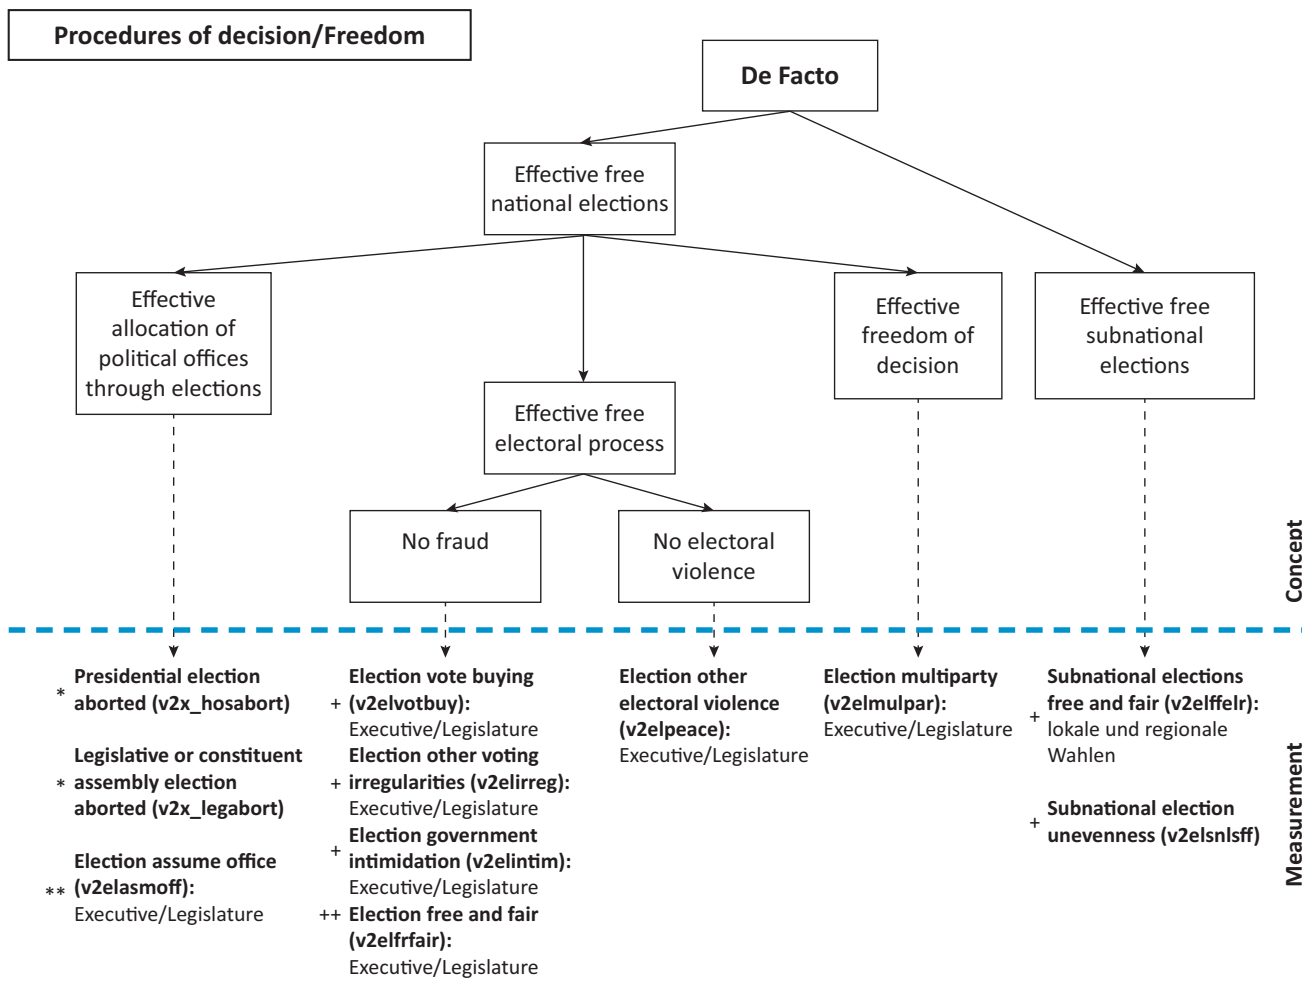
Procedures of decision/Freedom

De Facto

Effective free national elections

Effective allocation of political offices through elections

Effective free electoral process

Effective freedom of decision

Effective free subnational elections

No fraud

No electoral violence

Concept

Measurement

* Presidential election aborted (v2x_hosabort)

* Legislative or constituent assembly election aborted (v2x_legabort)

** Election assume office (v2elasmoff): Executive/Legislature

+ Election vote buying (v2elvotbuy): Executive/Legislature

+ Election other voting irregularities (v2elirreg): Executive/Legislature

+ Election government intimidation (v2elintim): Executive/Legislature

++ Election free and fair (v2elfrfair): Executive/Legislature

Election other electoral violence (v2elpeace): Executive/Legislature

Election multiparty (v2elmulpar): Executive/Legislature

+ Subnational elections free and fair (v2elffelr): lokale und regionale Wahlen

+ Subnational election unevenness (v2elsnlsff)